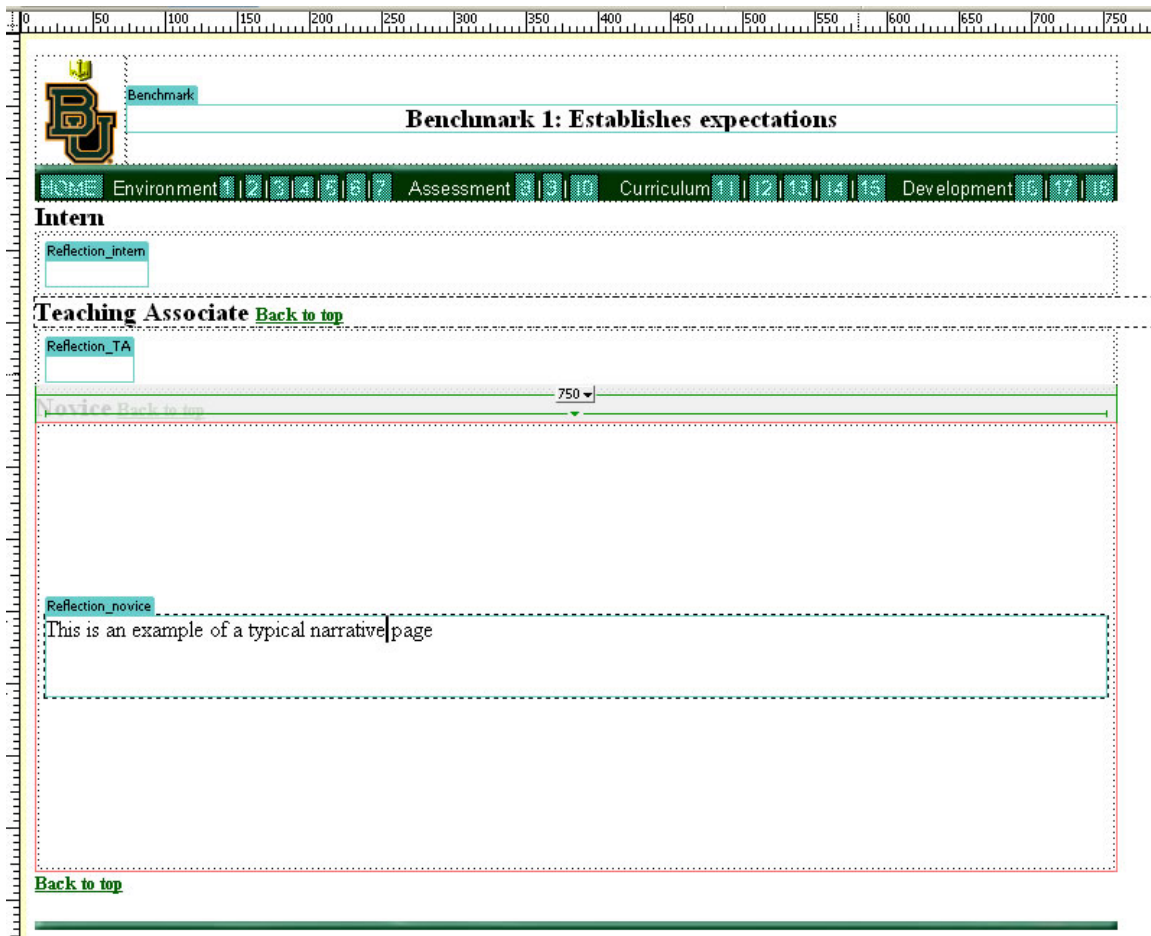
0 50 100 150 200 250 300 350 400 450 500 550 600 650 700 750

BU

Benchmark

Benchmark 1: Establishes expectations

HOME Environment 1 | 2 | 3 | 4 | 5 | 6 | 7 Assessment 8 | 9 | 10 Curriculum 11 | 12 | 13 | 14 | 15 Development 16 | 17 | 18

Intern

Reflection_intern

Teaching Associate Back to top

Reflection_TA

750

Novice Back to top

Reflection_novice

This is an example of a typical narrative page

Back to top